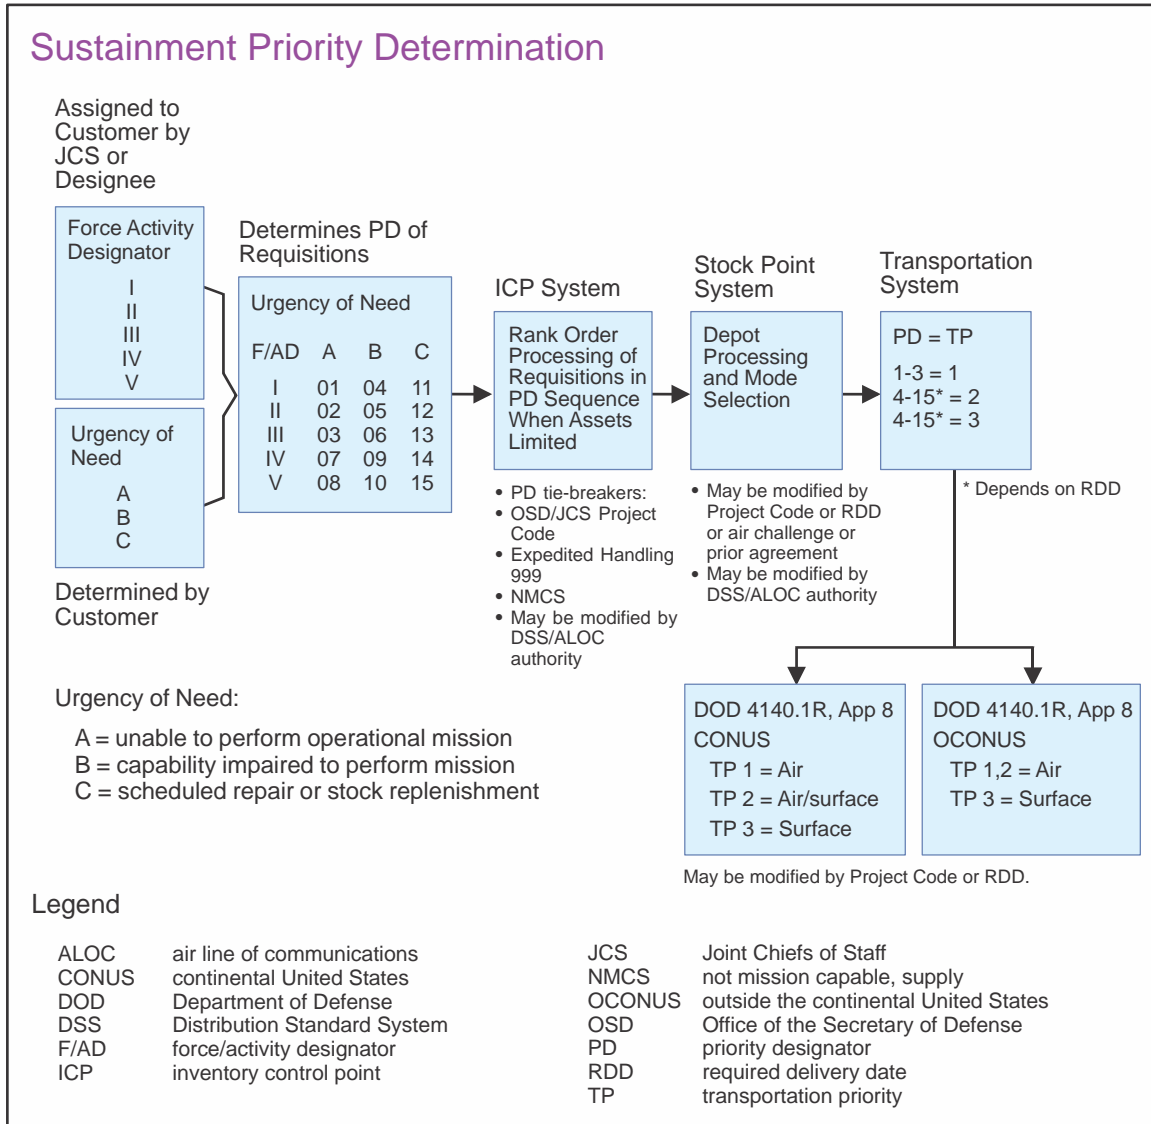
Sustainment Priority Determination

Assigned to Customer by JCS or Designee

Force Activity Designator

I
II
III
IV
V

Urgency of Need

A
B
C

Determined by Customer

Determines PD of Requisitions

Urgency of Need

| F/AD | A | B | C |
|---|---|---|---|
| I | 01 | 04 | 11 |
| II | 02 | 05 | 12 |
| III | 03 | 06 | 13 |
| IV | 07 | 09 | 14 |
| V | 08 | 10 | 15 |

ICP System

Rank Order Processing of Requisitions in PD Sequence When Assets Limited

• PD tie-breakers:
• OSD/JCS Project Code
• Expedited Handling 999
• NMCS
• May be modified by DSS/ALOC authority

Stock Point System

Depot Processing and Mode Selection

• May be modified by Project Code or RDD or air challenge or prior agreement
• May be modified by DSS/ALOC authority

Transportation System

PD = TP

1-3 = 1
4-15* = 2
4-15* = 3

* Depends on RDD

DOD 4140.1R, App 8
CONUS
TP 1 = Air
TP 2 = Air/surface
TP 3 = Surface

DOD 4140.1R, App 8
OCONUS
TP 1,2 = Air
TP 3 = Surface

May be modified by Project Code or RDD.

Urgency of Need:

A = unable to perform operational mission
B = capability impaired to perform mission
C = scheduled repair or stock replenishment

Legend

| | |
|---|---|
| ALOC | air line of communications |
| CONUS | continental United States |
| DOD | Department of Defense |
| DSS | Distribution Standard System |
| F/AD | force/activity designator |
| ICP | inventory control point |

| | |
|---|---|
| JCS | Joint Chiefs of Staff |
| NMCS | not mission capable, supply |
| OCONUS | outside the continental United States |
| OSD | Office of the Secretary of Defense |
| PD | priority designator |
| RDD | required delivery date |
| TP | transportation priority |